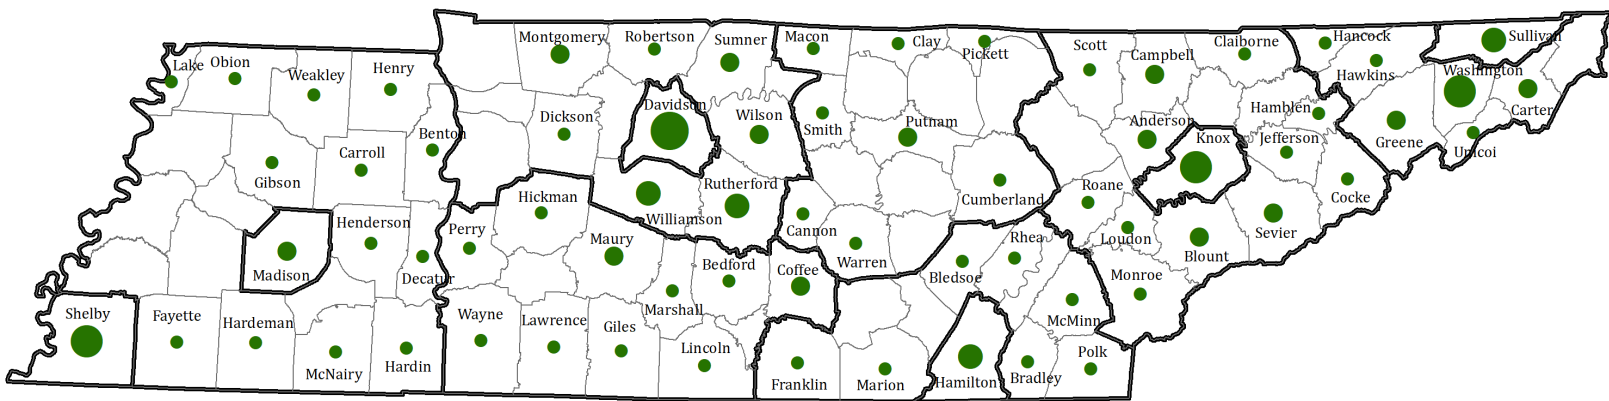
Montgomery
Robertson
Sumner
Macon
Clay
Pickett
Scott
Claiborne
Hancock
Sullivan
Lake
Obion
Weakley
Henry
Campbell
Hawkins
Washington
Davidson
Wilson
Smith
Putnam
Hamblen
Carter
Dickson
Anderson
Knox
Jefferson
Greene
Unicoi
Benton
Carroll
Gibson
Rutherford
Cumberland
Roane
Cocke
Hickman
Williamson
Henderson
Cannon
Perry
Maury
Rhea
Loudon
Sevier
Blount
Madison
Decatur
Bedford
Coffee
Warren
Bledsoe
Monroe
Shelby
Fayette
Hardeman
Wayne
Lawrence
Giles
Marshall
McMinn
Polk
McNairy
Hardin
Lincoln
Franklin
Marion
Hamilton
Bradley